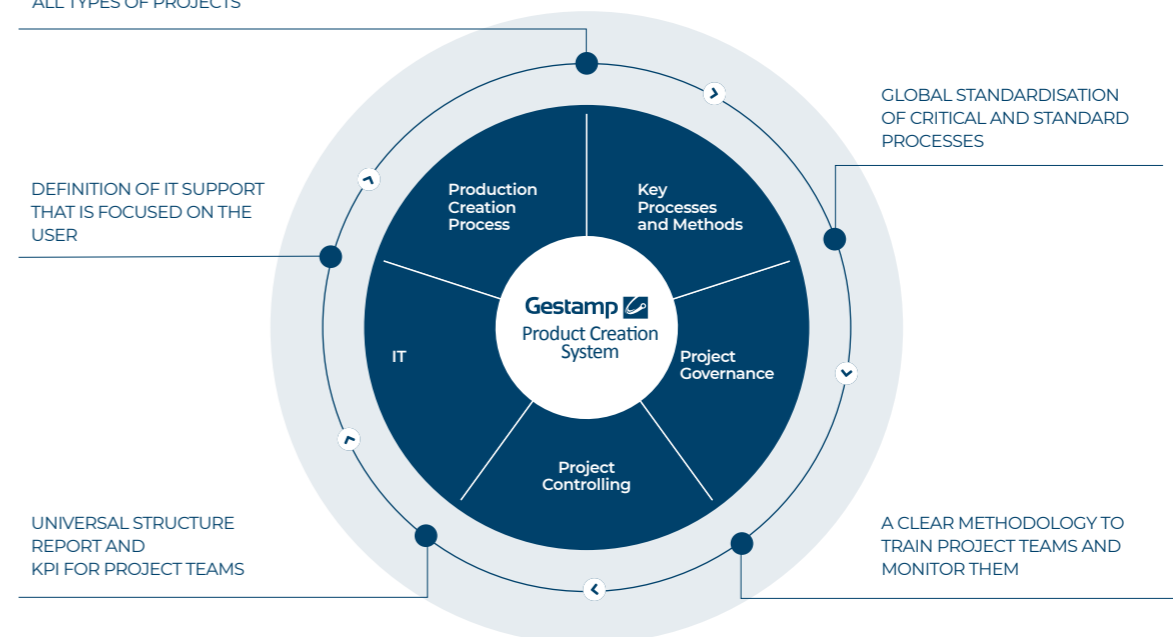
ALL TYPES OF PROJECTS

GLOBAL STANDARDISATION OF CRITICAL AND STANDARD PROCESSES

DEFINITION OF IT SUPPORT THAT IS FOCUSED ON THE USER

Production Creation Process

Key Processes and Methods

Gestamp

Product Creation System

IT

Project Governance

Project Controlling

UNIVERSAL STRUCTURE REPORT AND KPI FOR PROJECT TEAMS

A CLEAR METHODOLOGY TO TRAIN PROJECT TEAMS AND MONITOR THEM